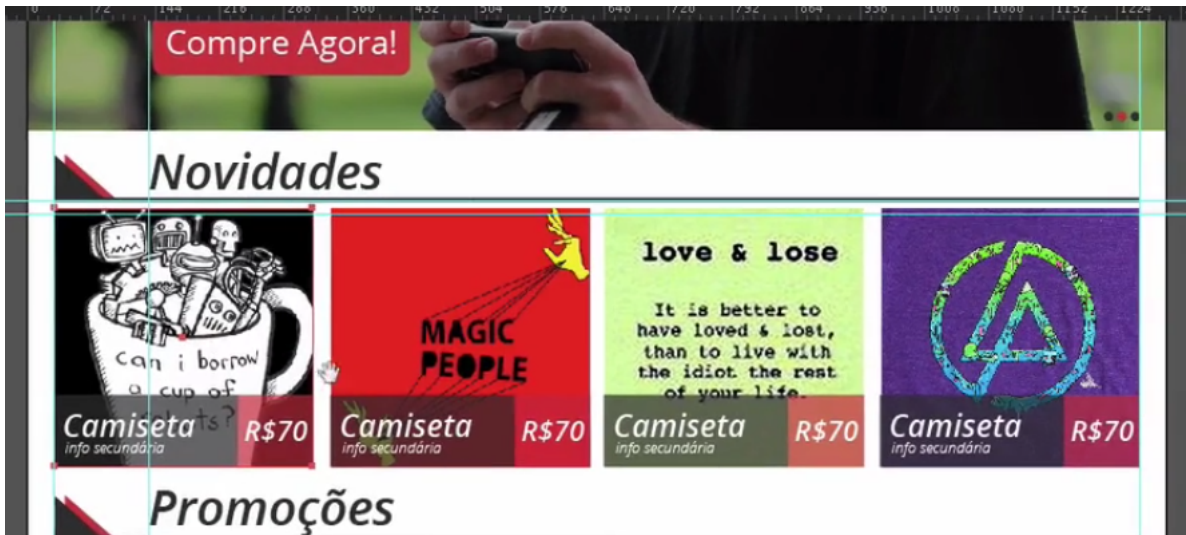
0 72 144 216 288 360 432 504 576 648 720 792 864 936 1008 1080 1152 1224

Compre Agora!

Novidades

can i borrow a cup of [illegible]ts?

Camiseta
info secundária
R$70

MAGIC PEOPLE

Camiseta
info secundária
R$70

love & lose

It is better to have loved & lost, than to live with the idiot the rest of your life.

Camiseta
info secundária
R$70

Camiseta
info secundária
R$70

Promoções